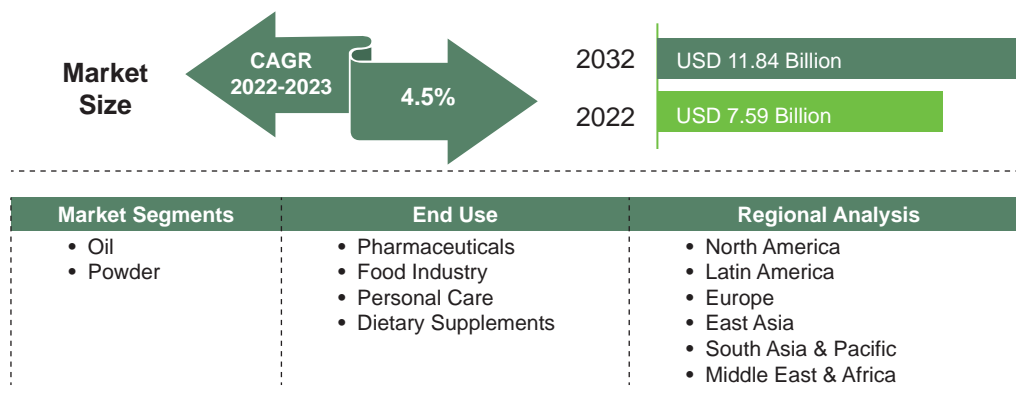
Market Size

CAGR 2022-2023

4.5%

2032 USD 11.84 Billion

2022 USD 7.59 Billion

| Market Segments | End Use | Regional Analysis |
|---|---|---|
| • Oil<br>• Powder | • Pharmaceuticals<br>• Food Industry<br>• Personal Care<br>• Dietary Supplements | • North America<br>• Latin America<br>• Europe<br>• East Asia<br>• South Asia & Pacific<br>• Middle East & Africa |